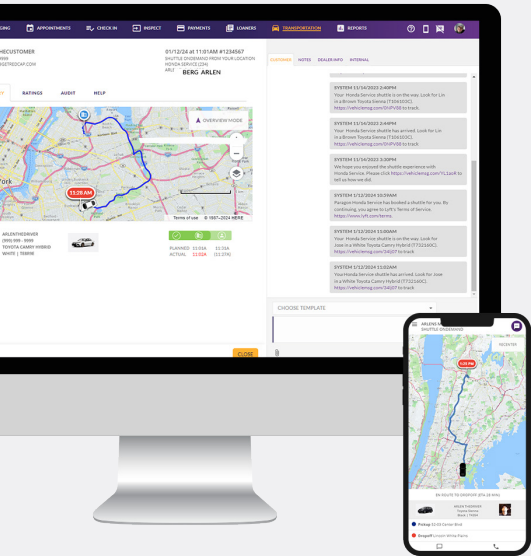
GING APPOINTMENTS CHECK IN INSPECT PAYMENTS LOANERS TRANSPORTATION REPORTS

HECUSTOMER
9999
SISTREDCAP.COM

01/12/24 at 11:01AM #1234567
SHUTTLE ONDEMAND FROM YOUR LOCATION
HONDA SERVICE (234)
ARLT BERG ARLEN

RATINGS AUDIT HELP

OVERVIEW MODE

11:26 AM

York

Terms of use © 1987–2024 HERE

ARLENTHEDRIVER
(999) 999 - 9999
TOYOTA CAMRY HYBRID
WHITE | T99998

PLANNED 11:06A 11:16A
ACTUAL 11:02A (11:27A)

CLOSE

CUSTOMER NOTES DEALER INFO INTERNAL

SYSTEM 11/14/2023 2:40PM
Your Honda Service shuttle is on the way. Look for Lin in a Brown Toyota Sienna (7106103C). https://vehiclemsg.com/0HPV88 to track.

SYSTEM 11/14/2023 2:44PM
Your Honda Service shuttle has arrived. Look for Lin in a Brown Toyota Sienna (7106103C). https://vehiclemsg.com/0HPV88 to track.

SYSTEM 11/14/2023 3:30PM
We hope you enjoyed the shuttle experience with Honda Service. Please click https://vehiclemsg.com/YL1ax4 to tell us how we did.

SYSTEM 1/12/2024 10:59AM
Paragon Honda Service has booked a shuttle for you. By continuing, you agree to Lyft's Terms of Service. https://www.lyft.com/terms

SYSTEM 1/12/2024 11:00AM
Your Honda Service shuttle is on the way. Look for Jose in a White Toyota Camry Hybrid (T732160C). https://vehiclemsg.com/34j07 to track.

SYSTEM 1/12/2024 11:02AM
Your Honda Service shuttle has arrived. Look for Jose in a White Toyota Camry Hybrid (T732160C). https://vehiclemsg.com/34j07 to track.

CHOOSE TEMPLATE

ARLEN
SHUTTLE ONDEMAND

11:26 AM

EN ROUTE TO DROPOFF (ETA 26 MIN)

Pickup
Dropoff